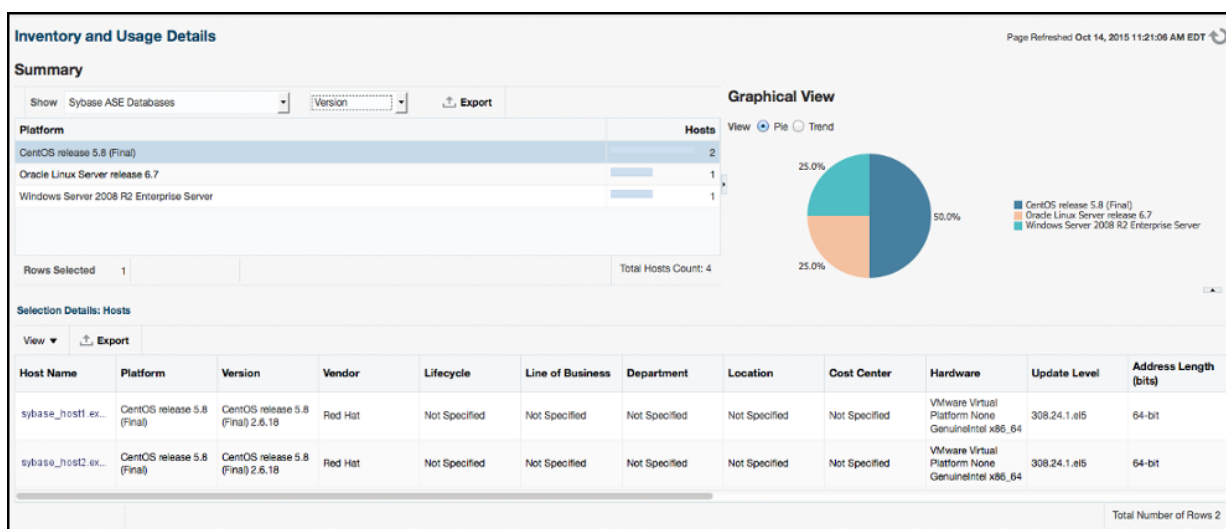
Inventory and Usage Details

Page Refreshed Oct 14, 2015 11:21:06 AM EDT

Summary

Show Sybase ASE Databases Version Export

| Platform | Hosts |
|---|---|
| CentOS release 5.8 (Final) | 2 |
| Oracle Linux Server release 6.7 | 1 |
| Windows Server 2008 R2 Enterprise Server | 1 |

Rows Selected 1

Total Hosts Count: 4

Graphical View

View Pie Trend

25.0%

50.0%

25.0%

CentOS release 5.8 (Final)
Oracle Linux Server release 6.7
Windows Server 2008 R2 Enterprise Server

Selection Details: Hosts

View Export

| Host Name | Platform | Version | Vendor | Lifecycle | Line of Business | Department | Location | Cost Center | Hardware | Update Level | Address Length (bits) |
|---|---|---|---|---|---|---|---|---|---|---|---|
| sybase_host1.ex... | CentOS release 5.8 (Final) | CentOS release 5.8 (Final) 2.6.18 | Red Hat | Not Specified | Not Specified | Not Specified | Not Specified | Not Specified | VMware Virtual Platform None GenuineIntel x86_64 | 308.24.1.el5 | 64-bit |
| sybase_host2.ex... | CentOS release 5.8 (Final) | CentOS release 5.8 (Final) 2.6.18 | Red Hat | Not Specified | Not Specified | Not Specified | Not Specified | Not Specified | VMware Virtual Platform None GenuineIntel x86_64 | 308.24.1.el5 | 64-bit |

Total Number of Rows 2